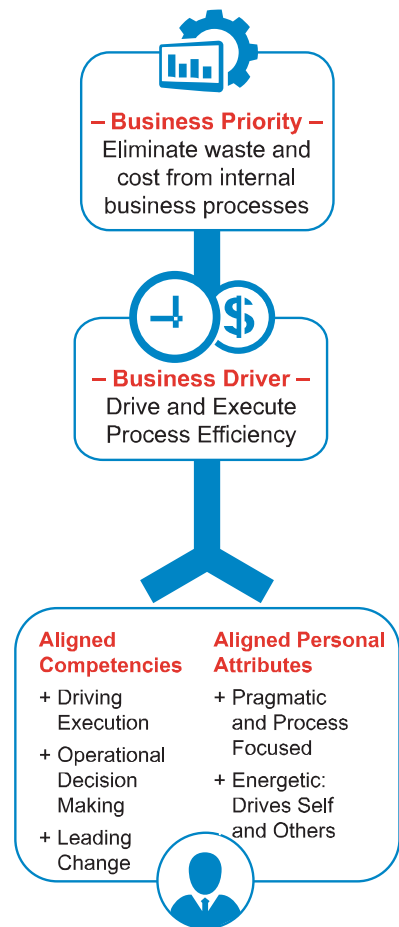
– Business Priority –
Eliminate waste and cost from internal business processes

– Business Driver –
Drive and Execute Process Efficiency

Aligned Competencies
+ Driving Execution
+ Operational Decision Making
+ Leading Change

Aligned Personal Attributes
+ Pragmatic and Process Focused
+ Energetic: Drives Self and Others